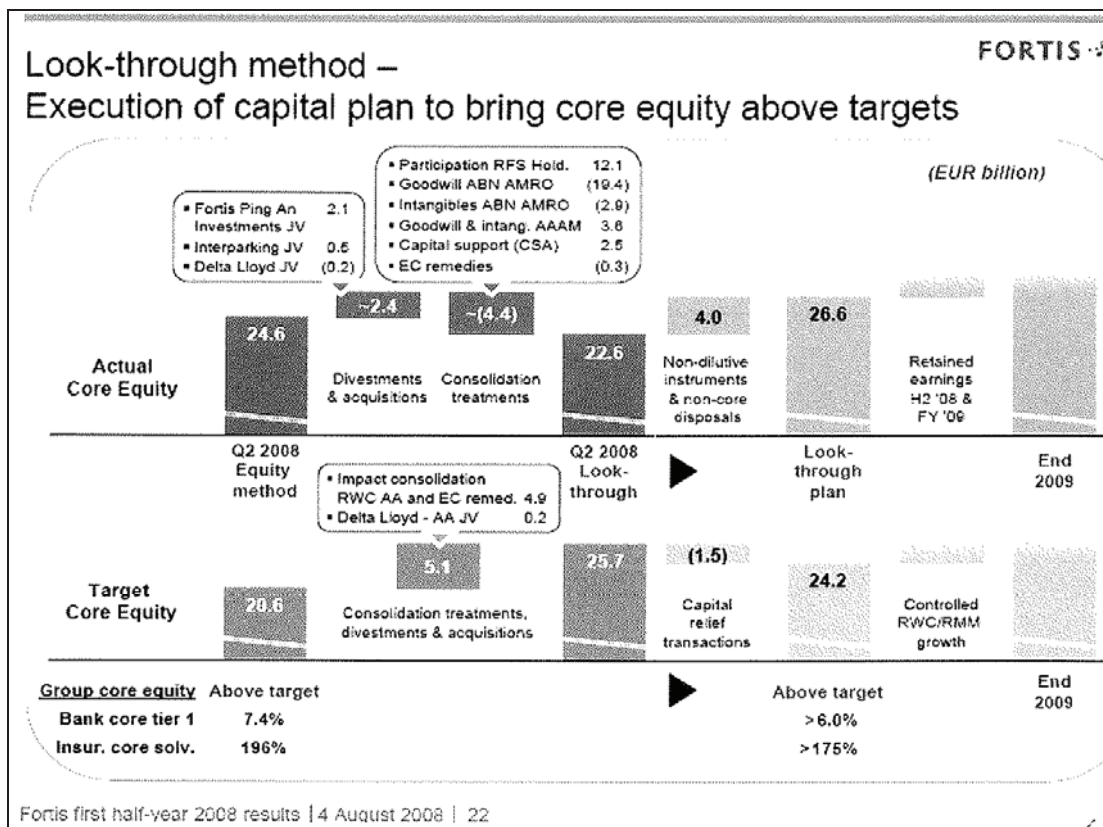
Look-through method –
Execution of capital plan to bring core equity above targets

FORTIS

(EUR billion)

• Fortis Ping An Investments JV 2.1
• Interparking JV 0.5
• Delta Lloyd JV (0.2)

• Participation RFS Hold. 12.1
• Goodwill ABN AMRO (19.4)
• Intangibles ABN AMRO (2.9)
• Goodwill & intang. AAAM 3.6
• Capital support (CSA) 2.5
• EC remedies (0.3)

Actual Core Equity

24.6

~2.4
Divestments & acquisitions

~(4.4)
Consolidation treatments

22.6

4.0
Non-dilutive instruments & non-core disposals

26.6

Retained earnings H2 '08 & FY '09

Q2 2008 Equity method

Q2 2008 Look-through

Look-through plan

End 2009

• Impact consolidation RWC AA and EC remed. 4.9
• Delta Lloyd - AA JV 0.2

Target Core Equity

20.6

5.1
Consolidation treatments, divestments & acquisitions

25.7

(1.5)
Capital relief transactions

24.2

Controlled RWC/RMM growth

Group core equity Above target
Bank core tier 1 7.4%
Insur. core solv. 196%

Above target
>6.0%
>175%

End 2009

Fortis first half-year 2008 results | 4 August 2008 | 22